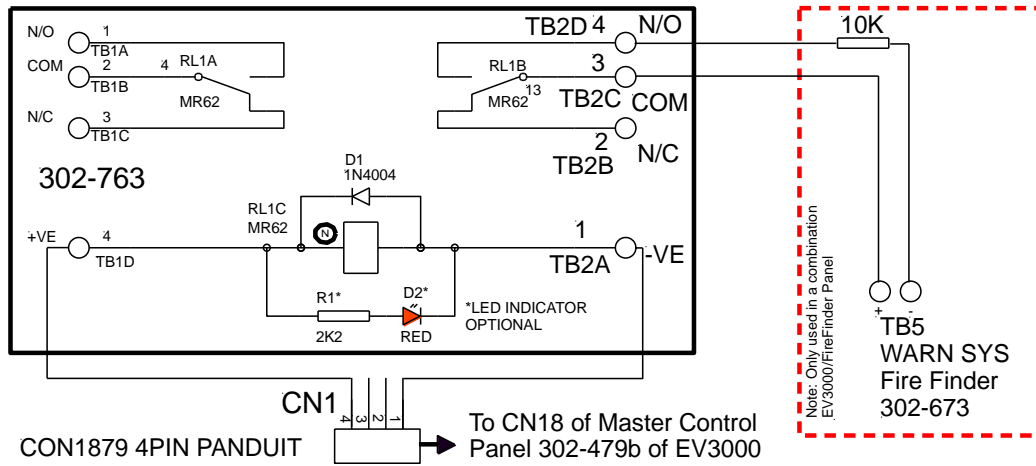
N/O 1 TB1A
COM 2 TB1B
4 RL1A
MR62
N/C 3 TB1C

TB2D 4 N/O
3
RL1B
MR62 13
TB2C COM
2
TB2B N/C

10K

302-763

D1
1N4004

RL1C
MR62
N

+VE 4
TB1D

1
TB2A -VE

R1*
2K2
D2*
RED
*LED INDICATOR
OPTIONAL

Note: Only used in a combination EV3000/FireFinder Panel

+ -
TB5
WARN SYS
Fire Finder
302-673

CN1
4 3 2 1
CON1879 4PIN PANDUIT
To CN18 of Master Control Panel 302-479b of EV3000